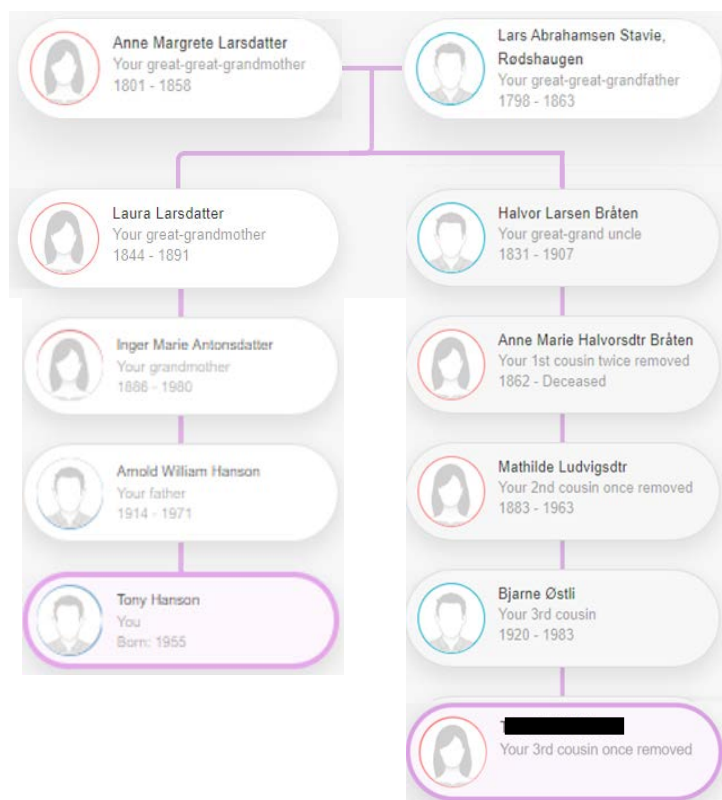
Anne Margrete Larsdatter
Your great-great-grandmother
1801 - 1858

Lars Abrahamsen Stavie, Rødshaugen
Your great-great-grandfather
1798 - 1863

Laura Larsdatter
Your great-grandmother
1844 - 1891

Halvor Larsen Bråten
Your great-grand uncle
1831 - 1907

Inger Marie Antonsdatter
Your grandmother
1866 - 1980

Anne Marie Halvorsdtr Bråten
Your 1st cousin twice removed
1862 - Deceased

Arnold William Hanson
Your father
1914 - 1971

Mathilde Ludvigsdtr
Your 2nd cousin once removed
1883 - 1963

Tony Hanson
You
Born: 1955

Bjarne Østli
Your 3rd cousin
1920 - 1983

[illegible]
Your 3rd cousin once removed